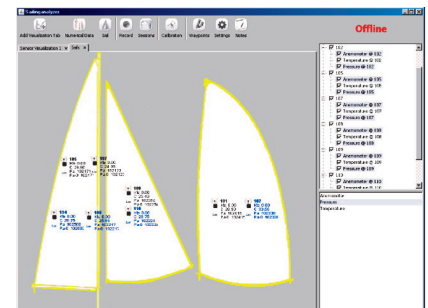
Sailing analyzer

Add Visualization Tab Numerical Data Sail Record Sessions Calibration Waypoints Settings Notes

Offline

Sensor Visualization 1 Sails

102
Anemometer @ 102
Temperature @ 102
Pressure @ 102
105
Anemometer @ 105
Temperature @ 105
Pressure @ 105
107
Anemometer @ 107
Temperature @ 107
Pressure @ 107
108
Anemometer @ 108
Temperature @ 108
Pressure @ 108
109
Anemometer @ 109
Temperature @ 109
Pressure @ 109
110
Anemometer @ 110
Temperature @ 110

Anemometer
Pressure
Temperature

105
107
104
101
108
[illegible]